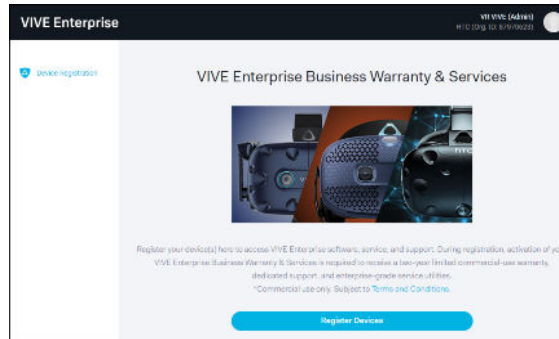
VIVE Enterprise

VII VIVE (Admin)
HTC (Org. ID: 5707062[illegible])

Device Registration

VIVE Enterprise Business Warranty & Services

Register your device(s) here to access VIVE Enterprise software, service, and support. During registration, activation of yo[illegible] VIVE Enterprise Business Warranty & Services is required to receive a two-year limited commercial-use warranty, dedicated support, and enterprise-grade service utilities.
*Commercial use only. Subject to Terms and Conditions.

Register Devices